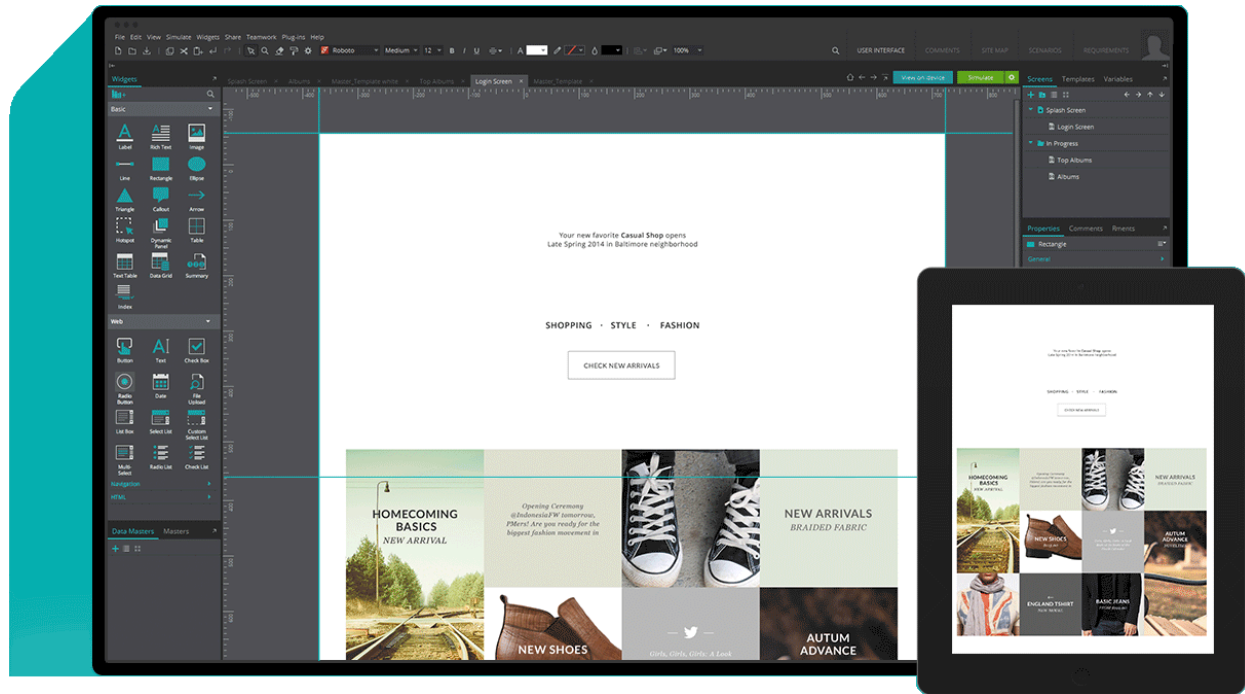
File Edit View Simulate Widgets Share Teamwork Plug-ins Help

Roboto Medium 12 100%

USER INTERFACE COMMENTS SITE MAP SCENARIOS REQUIREMENTS

Widgets

Splash Screen Albums Master_Template wide Top Albums Login Screen Master_Template

View on device Simulate

Screens Templates Variables

Basic

Label Rich Text Image Line Rectangle Ellipse Triangle Callout Arrow Hotspot Dynamic Panel Table Text Table Data Grid Summary Index

Web

Button Text Check Box Radio Button Date File Upload List Box Select List Custom Select List Multi-Select Radio List Check List

Navigation

HTML

Data Masters Masters

Splash Screen
Login Screen
In Progress
Top Albums
Albums

Properties Comments Rments

Rectangle

General

Your new favorite Casual Shop opens
Late Spring 2014 in Baltimore neighborhood

SHOPPING · STYLE · FASHION

CHECK NEW ARRIVALS

HOMECOMING BASICS
NEW ARRIVAL

Opening Ceremony @IndonesiaFW tomorrow, PMers! Are you ready for the biggest fashion movement in

NEW ARRIVALS
BRAIDED FABRIC

NEW SHOES

Girls, Girls, Girls: A Look

AUTUM ADVANCE

SHOPPING · STYLE · FASHION

HOMECOMING BASICS
NEW ARRIVAL

NEW ARRIVALS
BRAIDED FABRIC

NEW SHOES

AUTUM ADVANCE

ENGLAND TSHIRT

BASIC JEANS